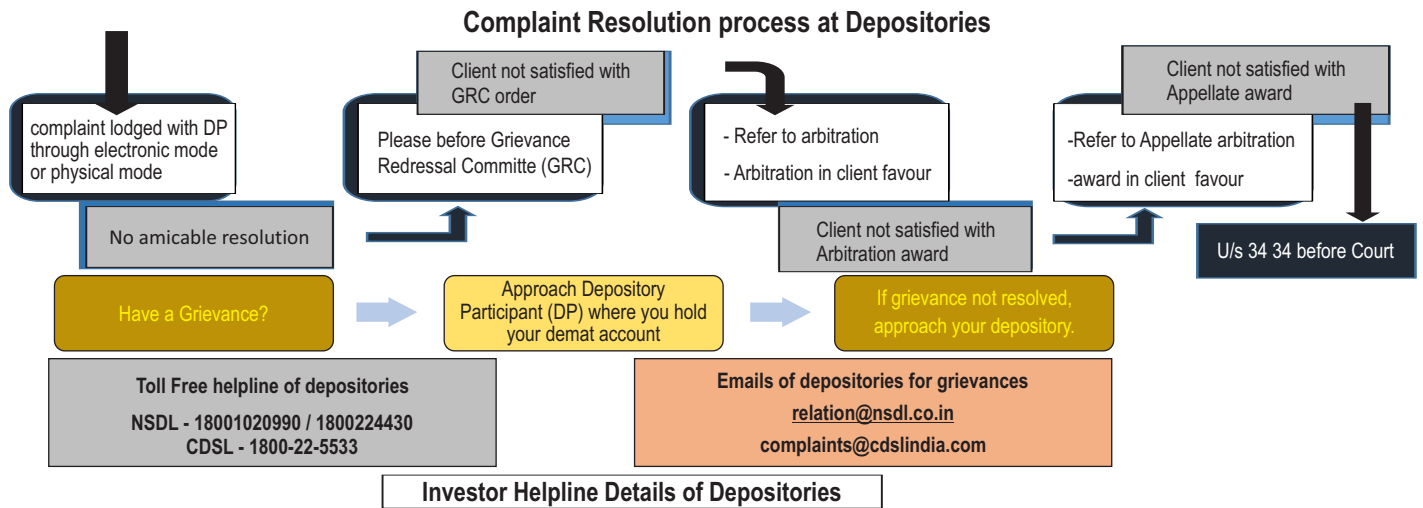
Complaint Resolution process at Depositories

complaint lodged with DP through electronic mode or physical mode

No amicable resolution

Client not satisfied with GRC order

Please before Grievance Redressal Committe (GRC)

- Refer to arbitration

- Arbitration in client favour

Client not satisfied with Arbitration award

Client not satisfied with Appellate award

-Refer to Appellate arbitration

-award in client favour

U/s 34 34 before Court

Have a Grievance?

Approach Depository Participant (DP) where you hold your demat account

If grievance not resolved, approach your depository.

Toll Free helpline of depositories

NSDL - 18001020990 / 1800224430
CDSL - 1800-22-5533

Emails of depositories for grievances

relation@nsdl.co.in

complaints@cdslindia.com

Investor Helpline Details of Depositories